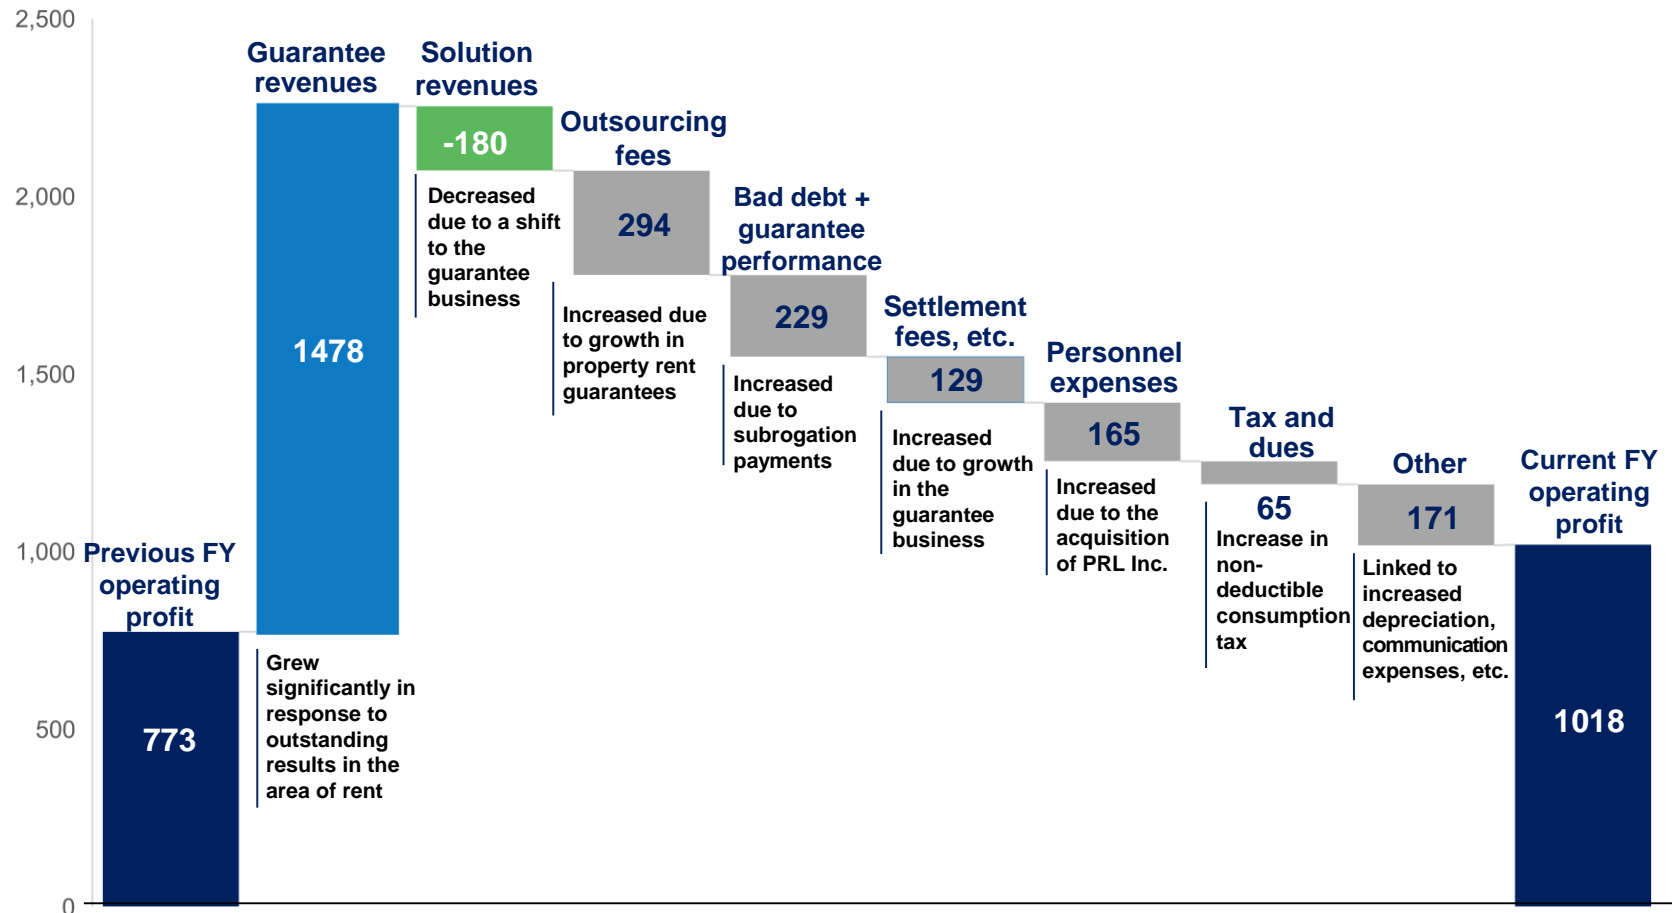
2,500
2,000
1,500
1,000
500
0

Previous FY operating profit
773
Grew significantly in response to outstanding results in the area of rent

Guarantee revenues
1478

Solution revenues
-180
Decreased due to a shift to the guarantee business

Outsourcing fees
294
Increased due to growth in property rent guarantees

Bad debt + guarantee performance
229
Increased due to subrogation payments

Settlement fees, etc.
129
Increased due to growth in the guarantee business

Personnel expenses
165
Increased due to the acquisition of PRL Inc.

Tax and dues
65
Increase in non-deductible consumption tax

Other
171
Linked to increased depreciation, communication expenses, etc.

Current FY operating profit
1018